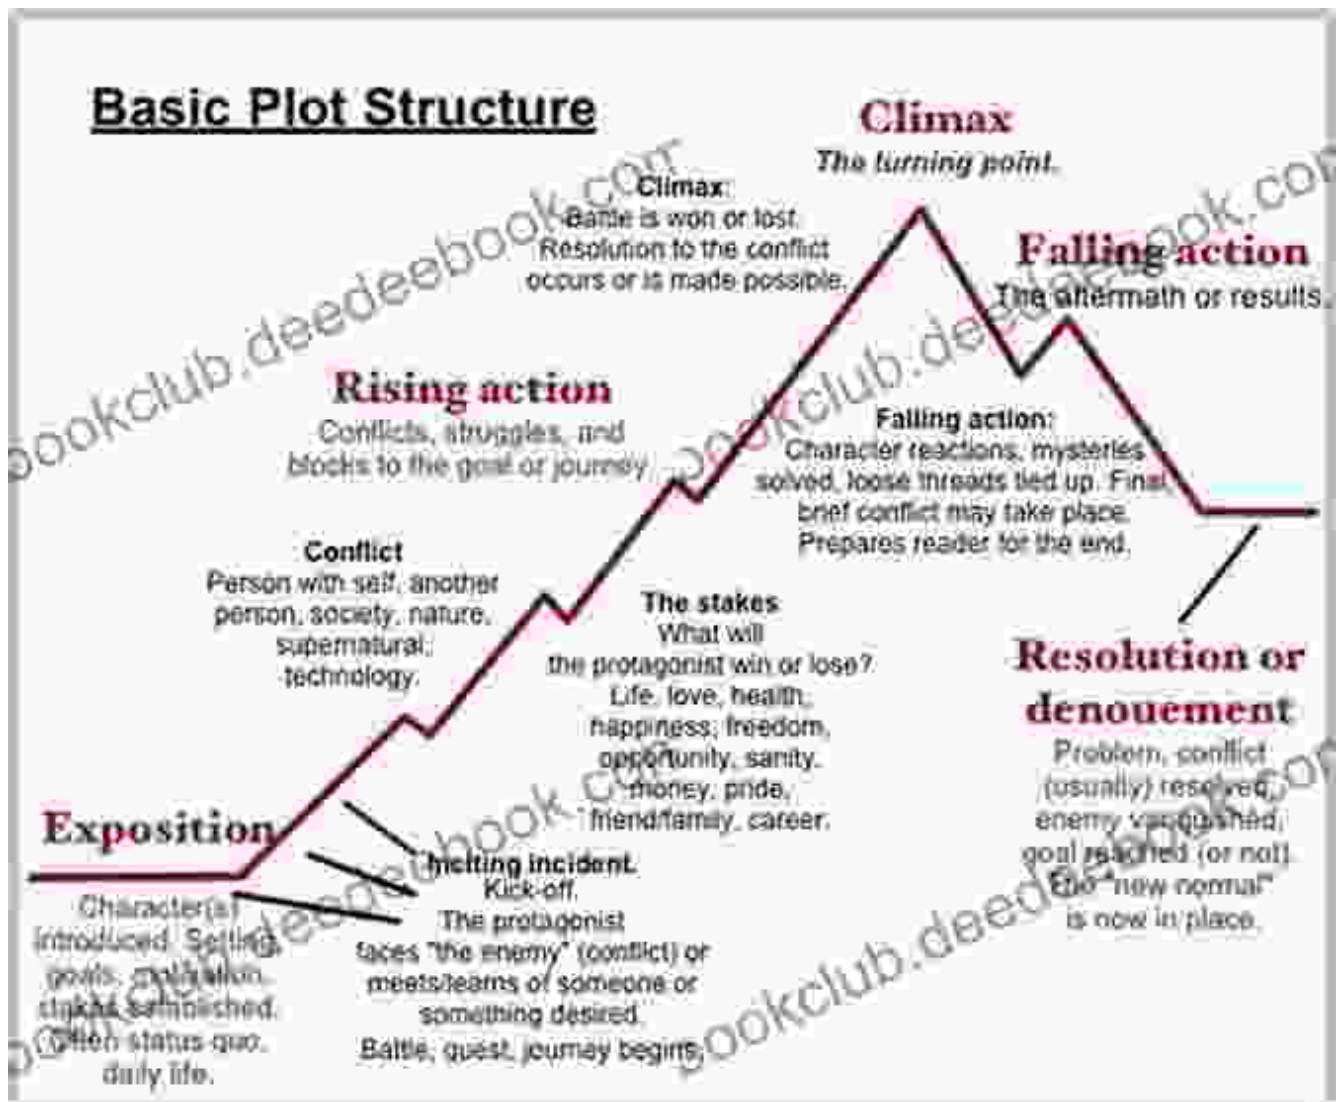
Basic Plot Structure

Climax
The turning point.

Climax:
Battle is won or lost.
Resolution to the conflict occurs or is made possible.

Falling action
The aftermath or results.

Rising action
Conflicts, struggles, and blocks to the goal or journey.

Falling action:
Character reactions, mysteries solved, loose threads tied up. Final brief conflict may take place. Prepares reader for the end.

Conflict
Person with self, another person, society, nature, supernatural, technology.

The stakes
What will the protagonist win or lose? Life, love, health, happiness, freedom, opportunity, sanity, money, pride, friend/family, career.

Resolution or denouement
Problem, conflict (usually) resolved, enemy vanquished, goal reached (or not). The "new normal" is now in place.

Exposition
Character(s) introduced. Setting, goals, motivation, stakes established. Often status quo, daily life.

Inciting incident
Kick-off.
The protagonist faces "the enemy" (conflict) or meets/learns of someone or something desired.
Battle, quest, journey begins.

bookclub.deedeebook.com
bookclub.deedeebook.com
bookclub.deedeebook.com